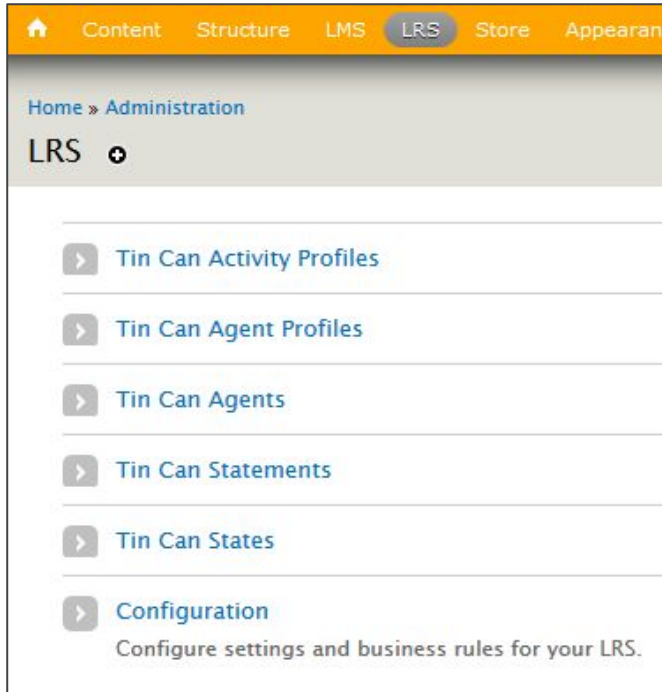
Content Structure LMS LRS Store Appearan

Home » Administration

LRS

Tin Can Activity Profiles

Tin Can Agent Profiles

Tin Can Agents

Tin Can Statements

Tin Can States

Configuration

Configure settings and business rules for your LRS.